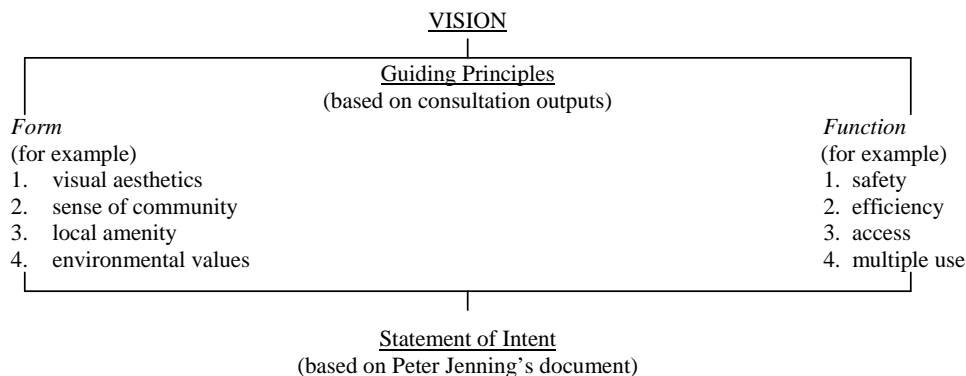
VISION

Guiding Principles
(based on consultation outputs)

*Form*
(for example)
1. visual aesthetics
2. sense of community
3. local amenity
4. environmental values

*Function*
(for example)
1. safety
2. efficiency
3. access
4. multiple use

Statement of Intent
(based on Peter Jenning's document)